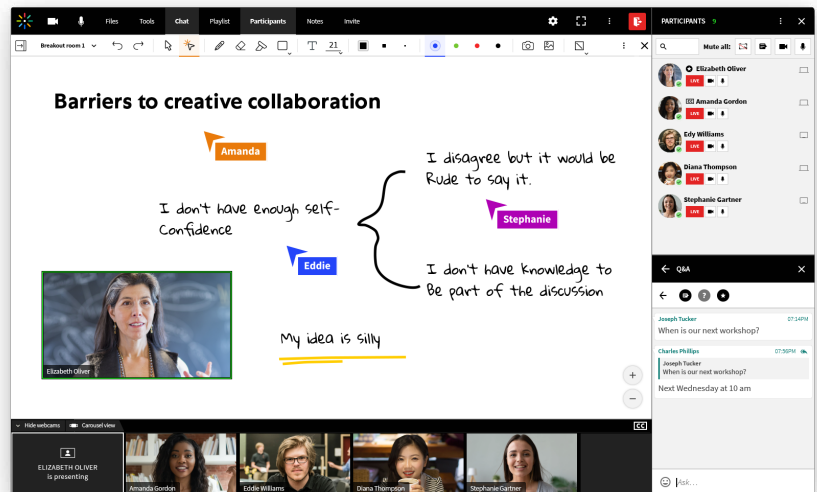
Files Tools Chat Playlist Participants Notes Invite

Breakout room 1

21

PARTICIPANTS 9

Mute all:

Elizabeth Oliver
LIVE

Amanda Gordon
LIVE

Edy Williams
LIVE

Diana Thompson
LIVE

Stephanie Gartner
LIVE

Barriers to creative collaboration

Amanda

I disagree but it would be Rude to say it.

Stephanie

I don't have enough self-Confidence

Eddie

I don't have knowledge to Be part of the discussion

Elizabeth Oliver

My idea is silly

Q&A

Joseph Tucker 07:14PM
When is our next workshop?

Charles Phillips 07:56PM
Joseph Tucker
When is our next workshop?
Next Wednesday at 10 am

Ask...

Hide webcams Carousel view

CC

ELIZABETH OLIVER is presenting

Amanda Gordon

Eddie Williams

Diana Thompson

Stephanie Gartner